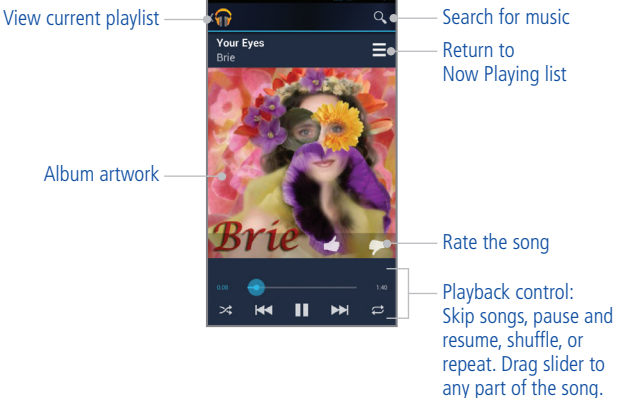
View current playlist

Search for music

Your Eyes
Brie

Return to Now Playing list

Album artwork

Brie

Rate the song

0:08

1:40

Playback control: Skip songs, pause and resume, shuffle, or repeat. Drag slider to any part of the song.